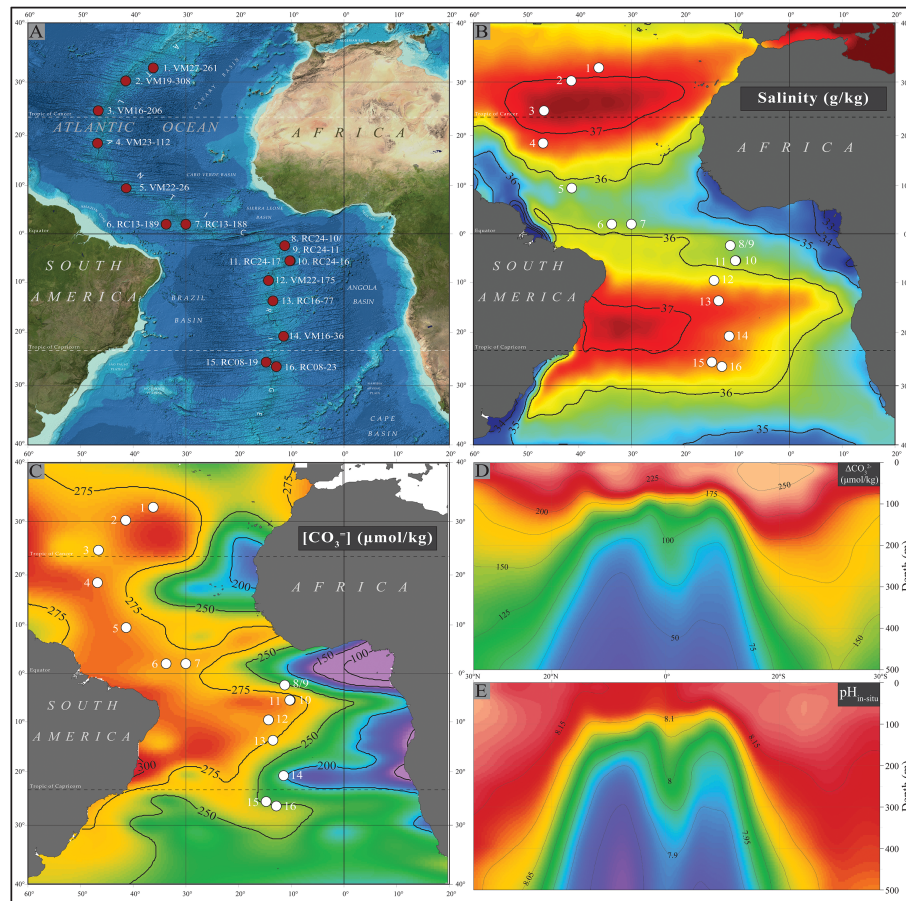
A

60° 50° 40° 30° 20° 10° 0° 10° 20°

40° 30° 20° 10° 0° 10° 20° 30° 40°

1. VM22-261
2. VM19-308
3. VM16-206
4. VM23-112
5. VM22-26
6. RC13-189
7. RC13-188
8. RC24-10
9. RC24-11
10. RC24-16
11. RC24-17
12. VM22-175
13. RC16-77
14. VM16-36
15. RC08-19
16. RC08-23

Tropic of Cancer
ATLANTIC OCEAN
AFRICA
CANARY BASIN
CAPE VERDE BASIN
SIERRA LEONE BASIN
Equator
SOUTH AMERICA
BRAZIL BASIN
ANGOLA BASIN
Tropic of Capricorn
CAPE BASIN

B

Salinity (g/kg)

1 2 3 4 5 6 7 8/9 10 11 12 13 14 15 16

37 36 35 34 36 37 36 35

Tropic of Cancer
AFRICA
Equator
SOUTH AMERICA
Tropic of Capricorn

C

$[CO_3^{=}]$ (µmol/kg)

275 250 200 275 250 150 100 250 275 250 200 300 275 250

1 2 3 4 5 6 7 8/9 10 11 12 13 14 15 16

Tropic of Cancer
AFRICA
Equator
SOUTH AMERICA
Tropic of Capricorn

60° 50° 40° 30° 20° 10° 0° 10° 20°

D

$\Delta CO_3^{2-}$ (µmol/kg)

225 175 250 200 100 150 125 50 75 150

0 100 200 300 400 500

Depth (m)

30°N 20°N 0° 20°S 30°S

E

pH$_{in-situ}$

8.15 8.3 8.15 8 7.95 7.9 8.05

0 100 200 300 400 500

Depth (m)